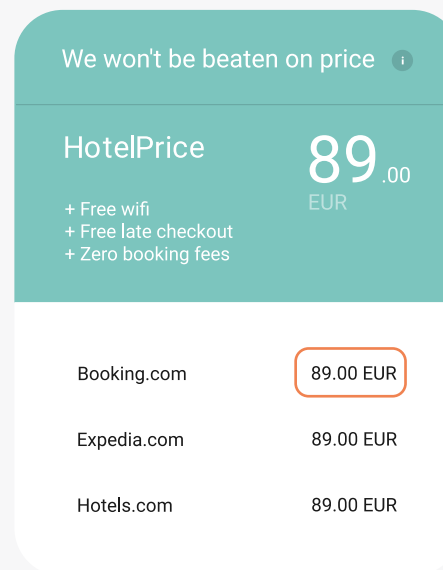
We won't be beaten on price i

HotelPrice

89.00
EUR

+ Free wifi
+ Free late checkout
+ Zero booking fees

| | |
|---|---|
| Booking.com | 89.00 EUR |
| Expedia.com | 89.00 EUR |
| Hotels.com | 89.00 EUR |